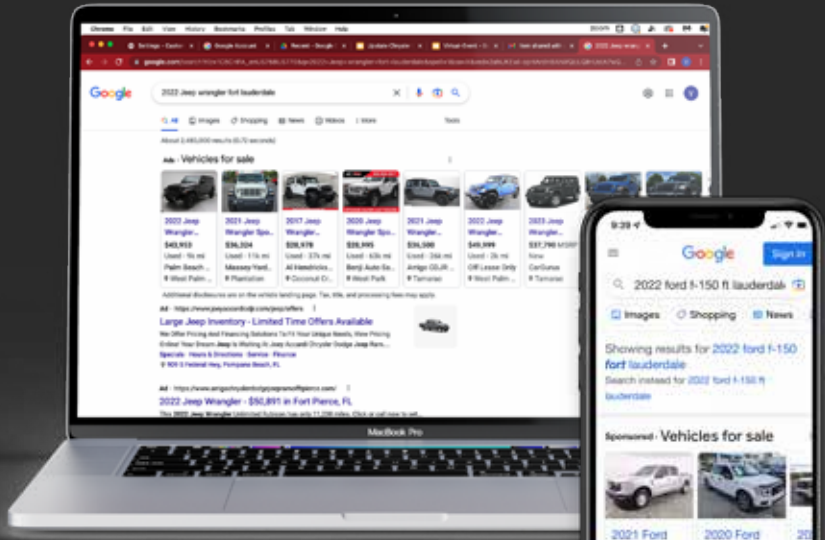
Chrome File Edit View History Bookmarks Profiles Tab Window Help

Google

2022 Jeep wrangler fort lauderdale

All Images Shopping News Videos More Tools

About 2,480,000 results (0.72 seconds)

Ads · Vehicles for sale

2022 Jeep Wrangler
$43,953
Used · 9k mi
Palm Beach
West Palm

2021 Jeep Wrangler Spo...
$36,324
Used · 11k mi
Massey Yard...
Plantation

2017 Jeep Wrangler...
$28,978
Used · 37k mi
Al Hendricks...
Coconut Cr...

2020 Jeep Wrangler Spo...
$29,995
Used · 36k mi
Benji Auto Sa...
West Park

2021 Jeep Wrangler
$36,500
Used · 24k mi
Arrigo CDJR
West Palm

2022 Jeep Wrangler
$49,999
Off Lease Only
West Palm

2023 Jeep Wrangler
$37,790 MSRP
New
CarGurus
Tamarac

Additional disclosures are on the vehicle landing page. Tax, title, and processing fees may apply.

Ad · https://www.joeyaccardicdjr.com/jeep/offers

Large Jeep Inventory - Limited Time Offers Available

We Offer Pricing And Financing Solutions To Fit Your Unique Needs. View Pricing Online! Your Dream Jeep Is Waiting At Joey Accardi Chrysler Dodge Jeep Ram...

Specials · Hours & Directions · Service · Finance

909 S Federal Hwy, Pompano Beach, FL

Ad · https://www.arrigocdjrfortpierce.com/

2022 Jeep Wrangler - $50,891 in Fort Pierce, FL

This 2022 Jeep Wrangler Unlimited Rubicon has only 11,206 miles. Click or call now to set...

MacBook Pro

9:39

Google

Sign in

2022 ford f-150 ft lauderdale

Images Shopping News

Showing results for 2022 ford f-150 fort lauderdale
Search instead for 2022 ford f-150 ft lauderdale

Sponsored · Vehicles for sale

2021 Ford

2020 Ford